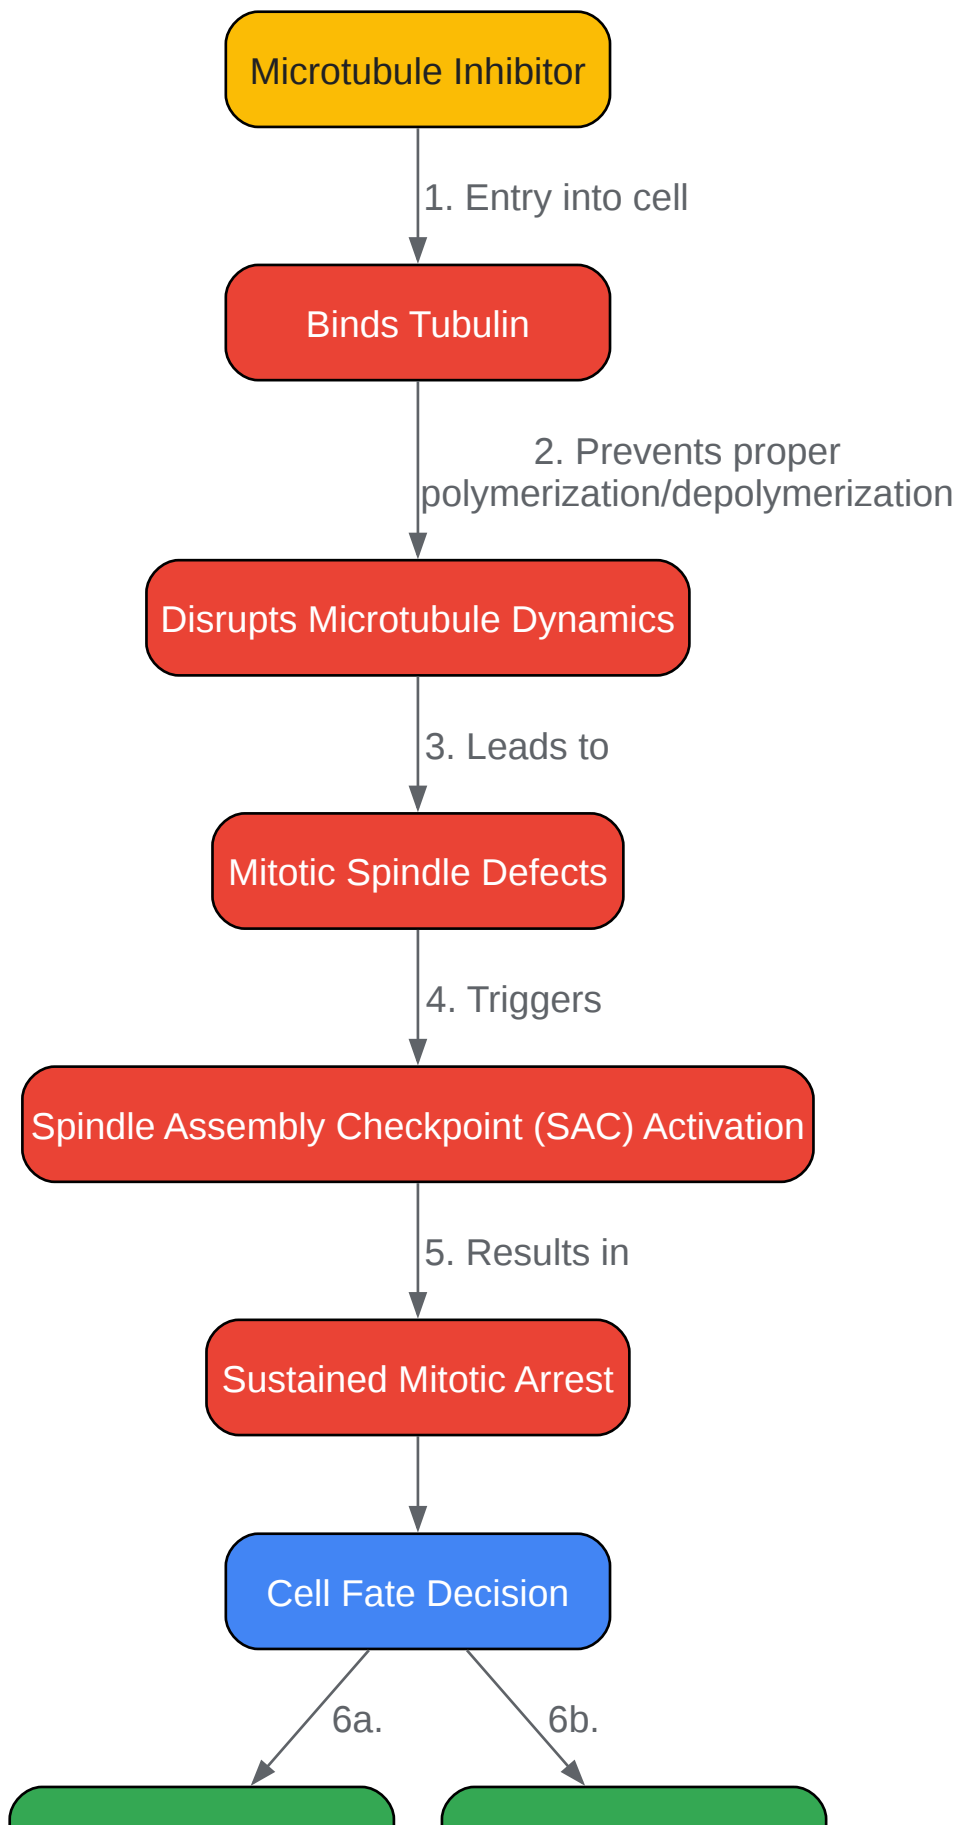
Microtubule Inhibitor

1. Entry into cell

Binds Tubulin

2. Prevents proper polymerization/depolymerization

Disrupts Microtubule Dynamics

3. Leads to

Mitotic Spindle Defects

4. Triggers

Spindle Assembly Checkpoint (SAC) Activation

5. Results in

Sustained Mitotic Arrest

Cell Fate Decision

6a.

6b.